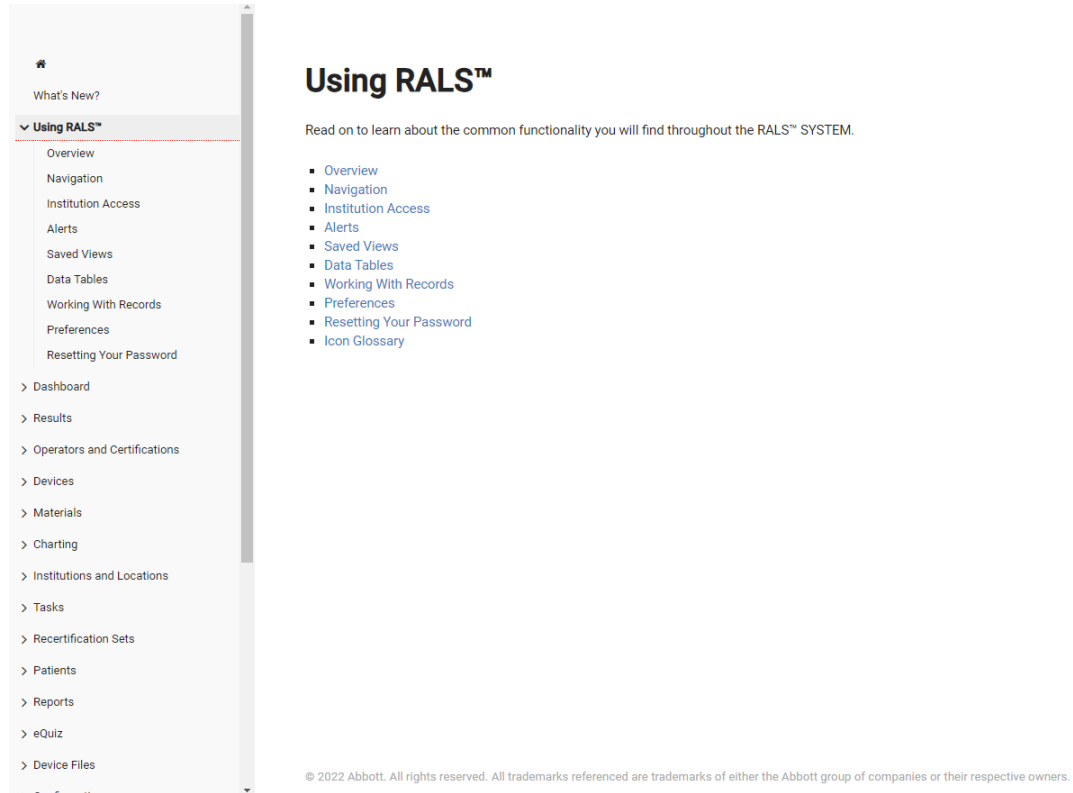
What's New?

Using RALS™

Overview

Navigation

Institution Access

Alerts

Saved Views

Data Tables

Working With Records

Preferences

Resetting Your Password

Dashboard

Results

Operators and Certifications

Devices

Materials

Charting

Institutions and Locations

Tasks

Recertification Sets

Patients

Reports

eQuiz

Device Files

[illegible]

Using RALS™

Read on to learn about the common functionality you will find throughout the RALS™ SYSTEM.

- Overview
- Navigation
- Institution Access
- Alerts
- Saved Views
- Data Tables
- Working With Records
- Preferences
- Resetting Your Password
- Icon Glossary

© 2022 Abbott. All rights reserved. All trademarks referenced are trademarks of either the Abbott group of companies or their respective owners.